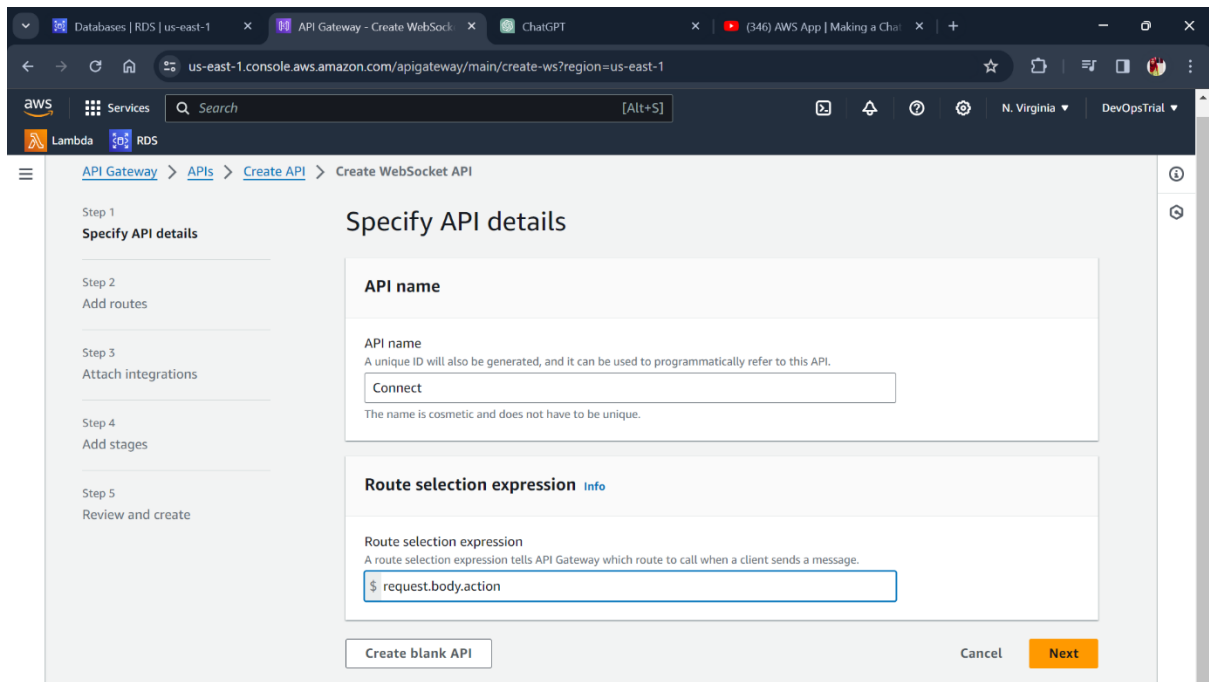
Databases | RDS | us-east-1 ×
API Gateway - Create WebSock ×
ChatGPT ×
(346) AWS App | Making a Chat ×
+

us-east-1.console.aws.amazon.com/apigateway/main/create-ws?region=us-east-1

aws Services Search [Alt+S] N. Virginia ▼ DevOpsTrial ▼
Lambda RDS

API Gateway > APIs > Create API > Create WebSocket API

Step 1
Specify API details

Step 2
Add routes

Step 3
Attach integrations

Step 4
Add stages

Step 5
Review and create

Specify API details

API name

API name
A unique ID will also be generated, and it can be used to programmatically refer to this API.
Connect
The name is cosmetic and does not have to be unique.

Route selection expression Info

Route selection expression
A route selection expression tells API Gateway which route to call when a client sends a message.
$ request.body.action

Create blank API
Cancel
Next